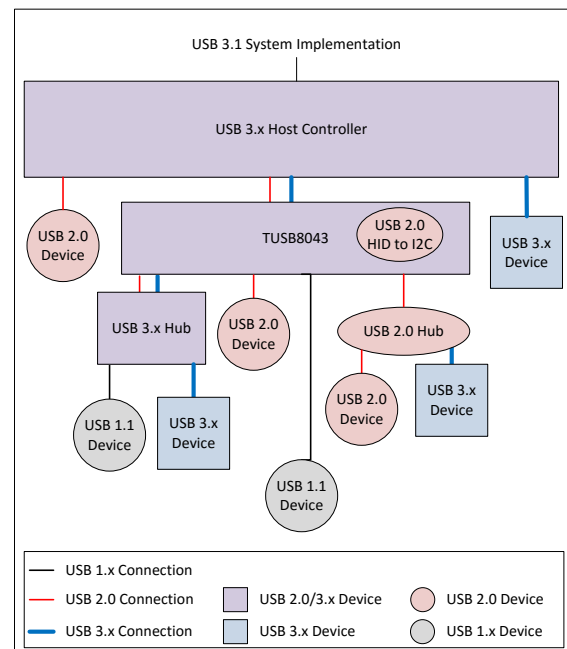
USB 3.1 System Implementation

USB 3.x Host Controller

USB 2.0 Device

TUSB8043

USB 2.0 HID to I2C

USB 3.x Device

USB 3.x Hub

USB 2.0 Device

USB 2.0 Hub

USB 1.1 Device

USB 3.x Device

USB 2.0 Device

USB 3.x Device

USB 1.1 Device

USB 1.x Connection

USB 2.0 Connection

USB 2.0/3.x Device

USB 2.0 Device

USB 3.x Connection

USB 3.x Device

USB 1.x Device